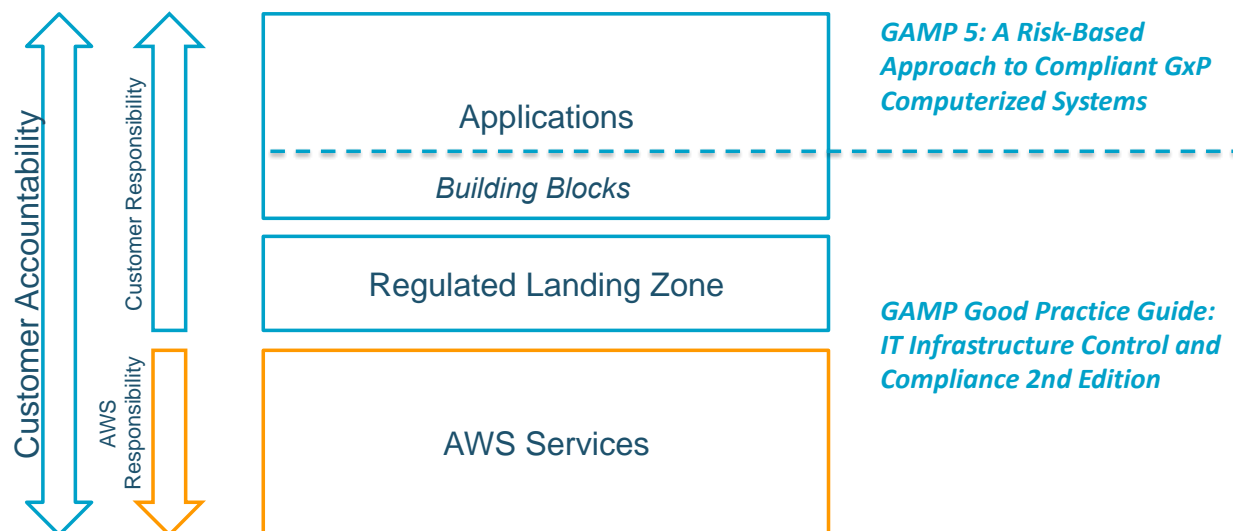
Customer Accountability

Customer Responsibility

AWS Responsibility

Applications

Building Blocks

Regulated Landing Zone

AWS Services

GAMP 5: A Risk-Based Approach to Compliant GxP Computerized Systems

GAMP Good Practice Guide: IT Infrastructure Control and Compliance 2nd Edition